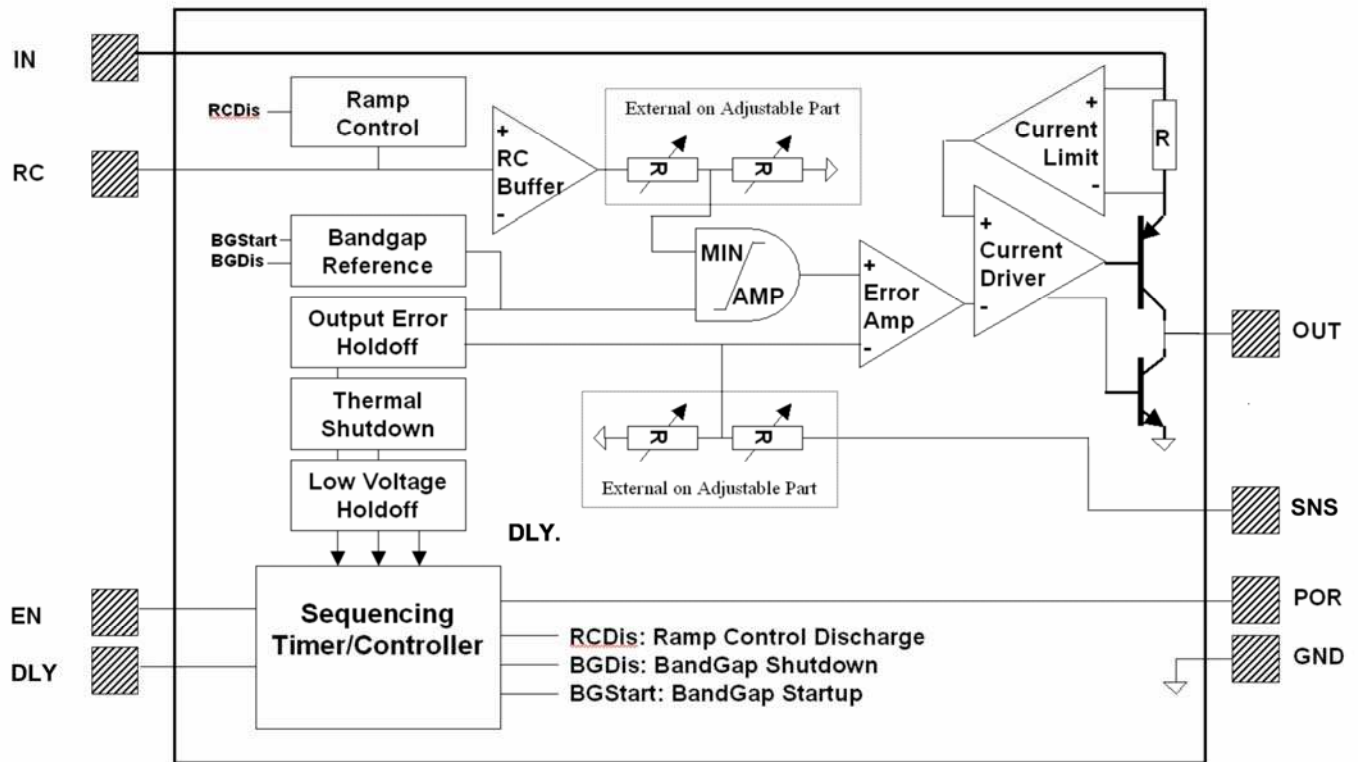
IN

RCDis

Ramp Control

RC

+ RC Buffer -

External on Adjustable Part

R

R

+ Current Limit -

R

BGStart

BGDis

Bandgap Reference

MIN AMP

+ Error Amp -

+ Current Driver -

Output Error Holdoff

OUT

Thermal Shutdown

R

R

Low Voltage Holdoff

External on Adjustable Part

SNS

DLY.

EN

Sequencing Timer/Controller

POR

DLY

RCDis: Ramp Control Discharge

BGDis: BandGap Shutdown

BGStart: BandGap Startup

GND